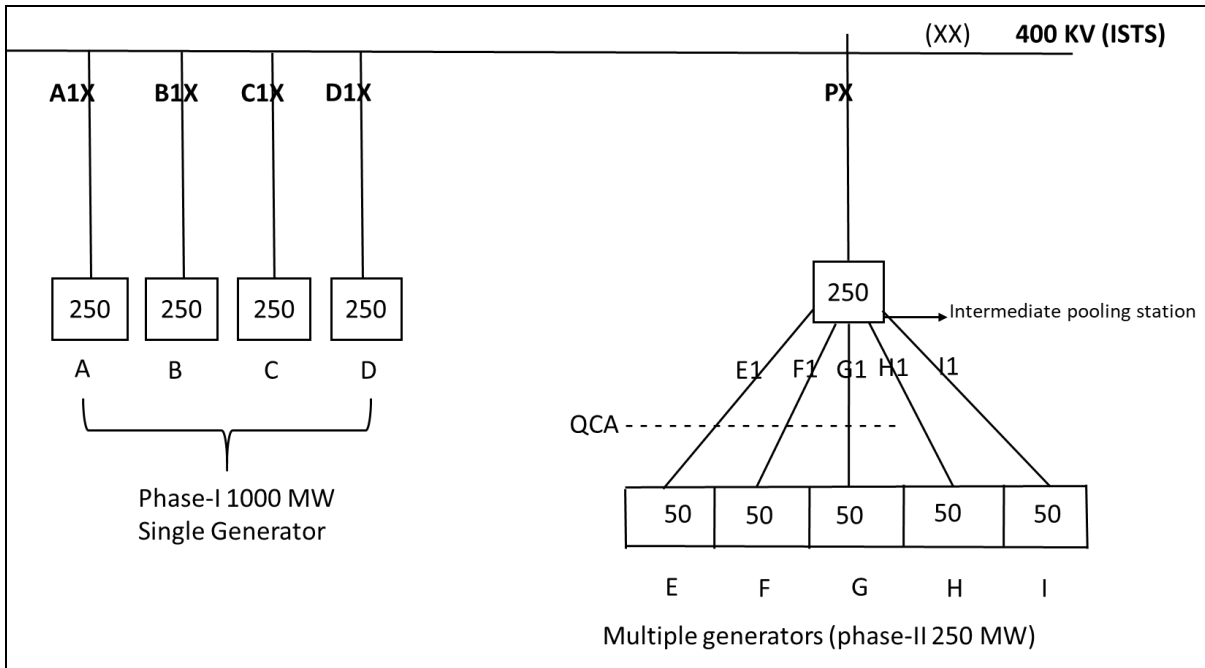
(XX) 400 KV (ISTS)

A1X B1X C1X D1X

PX

250 250 250 250

A B C D

Phase-I 1000 MW
Single Generator

250

Intermediate pooling station

E1 F1 G1 H1 I1

QCA

50 50 50 50 50

E F G H I

Multiple generators (phase-II 250 MW)